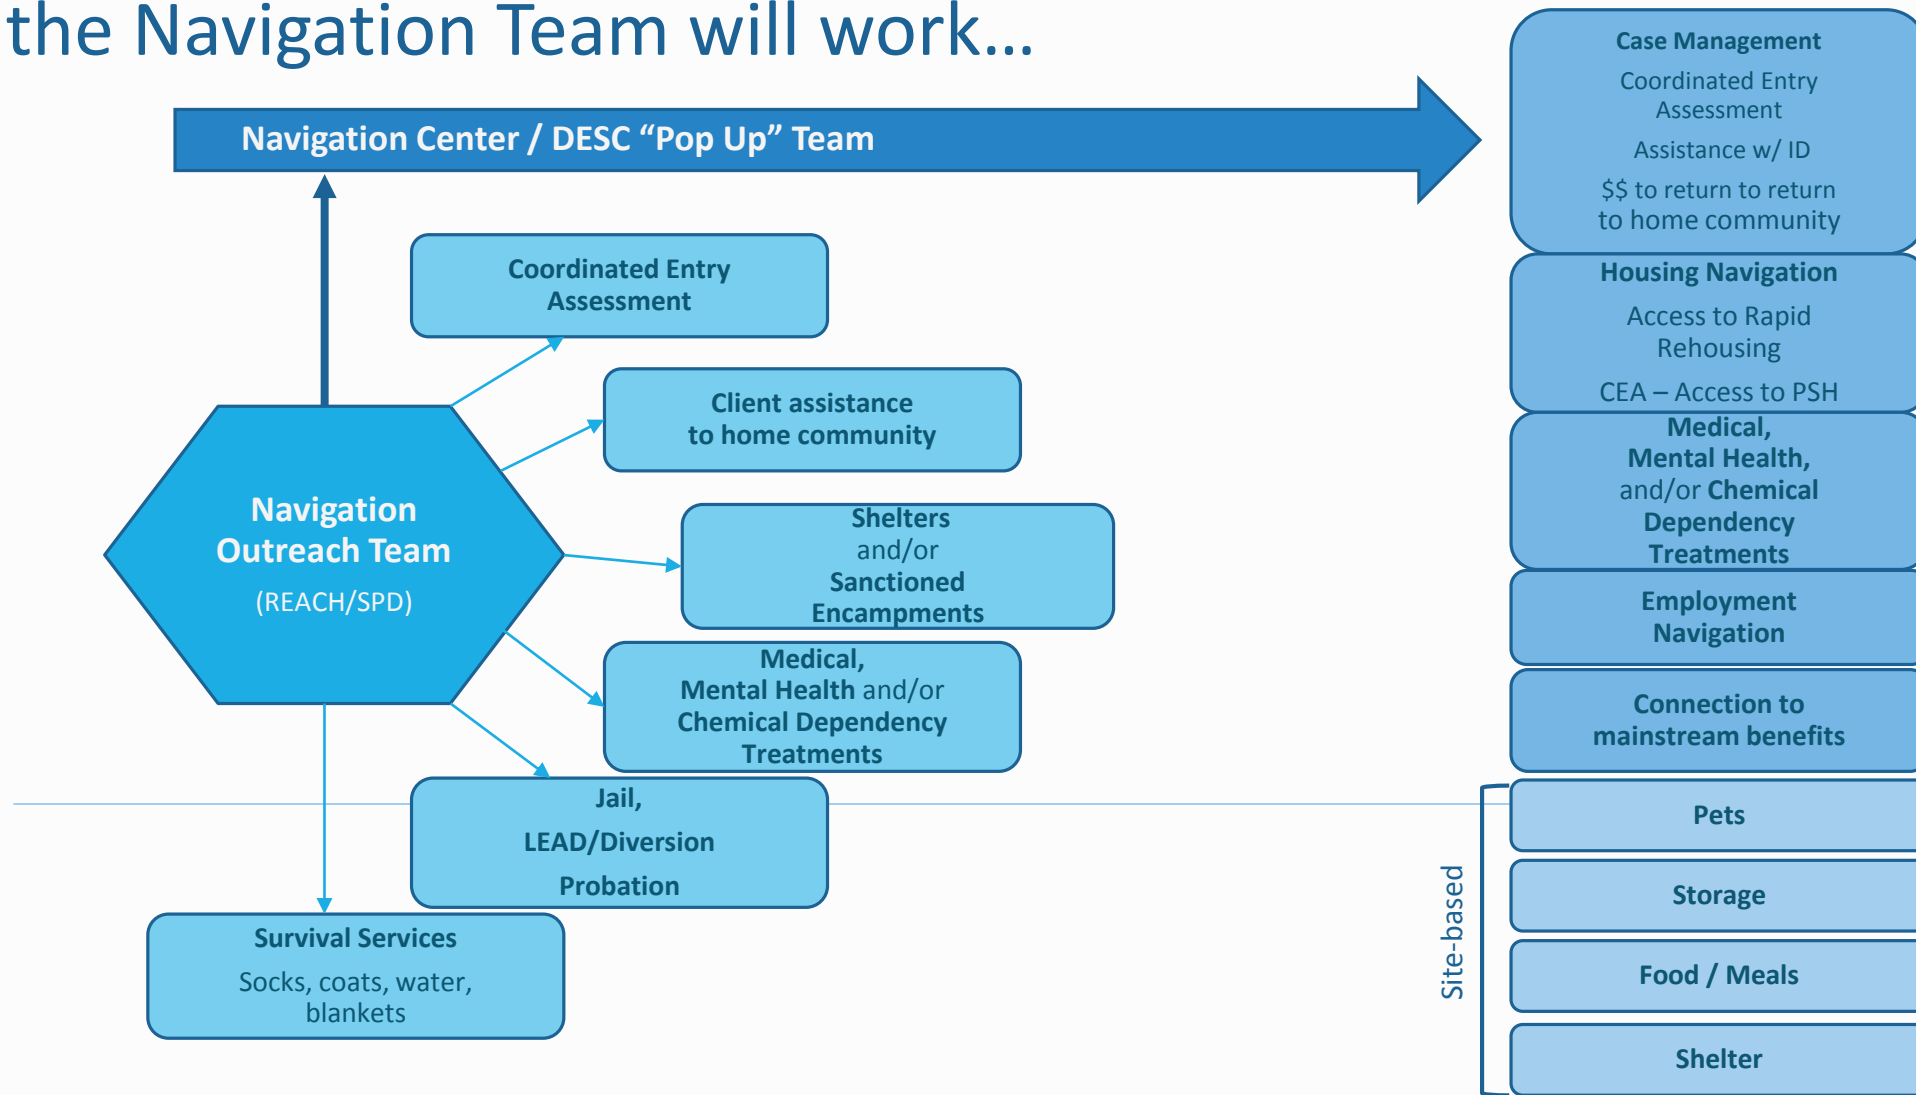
the Navigation Team will work...

Navigation Center / DESC “Pop Up” Team

Navigation Outreach Team

(REACH/SPD)

Coordinated Entry Assessment

Client assistance to home community

Shelters and/or Sanctioned Encampments

Medical, Mental Health and/or Chemical Dependency Treatments

Jail,

LEAD/Diversion

Probation

Survival Services

Socks, coats, water, blankets

Case Management

Coordinated Entry Assessment

Assistance w/ ID

$$ to return to return to home community

Housing Navigation

Access to Rapid Rehousing

CEA – Access to PSH

Medical, Mental Health, and/or Chemical Dependency Treatments

Employment Navigation

Connection to mainstream benefits

Site-based

Pets

Storage

Food / Meals

Shelter